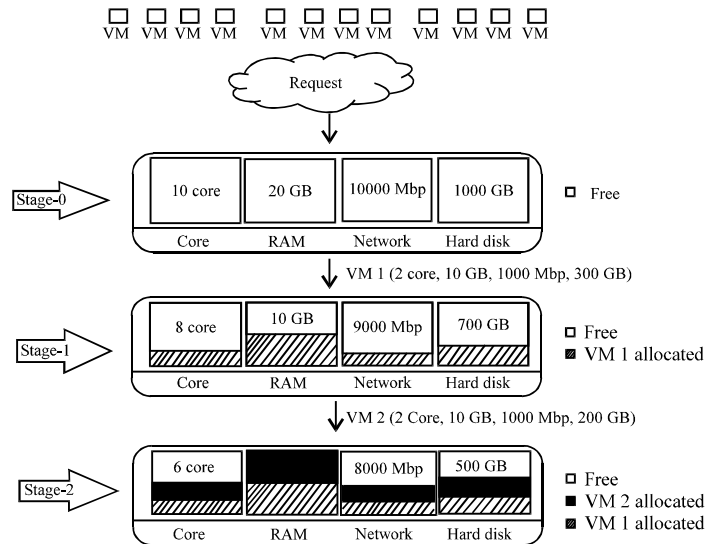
VM VM VM VM VM VM VM VM VM VM VM VM

Request

Stage-0

10 core

20 GB

10000 Mbp

1000 GB

Core RAM Network Hard disk

Free

VM 1 (2 core, 10 GB, 1000 Mbp, 300 GB)

Stage-1

8 core

10 GB

9000 Mbp

700 GB

Core RAM Network Hard disk

Free

VM 1 allocated

VM 2 (2 Core, 10 GB, 1000 Mbp, 200 GB)

Stage-2

6 core

8000 Mbp

500 GB

Core RAM Network Hard disk

Free

VM 2 allocated

VM 1 allocated